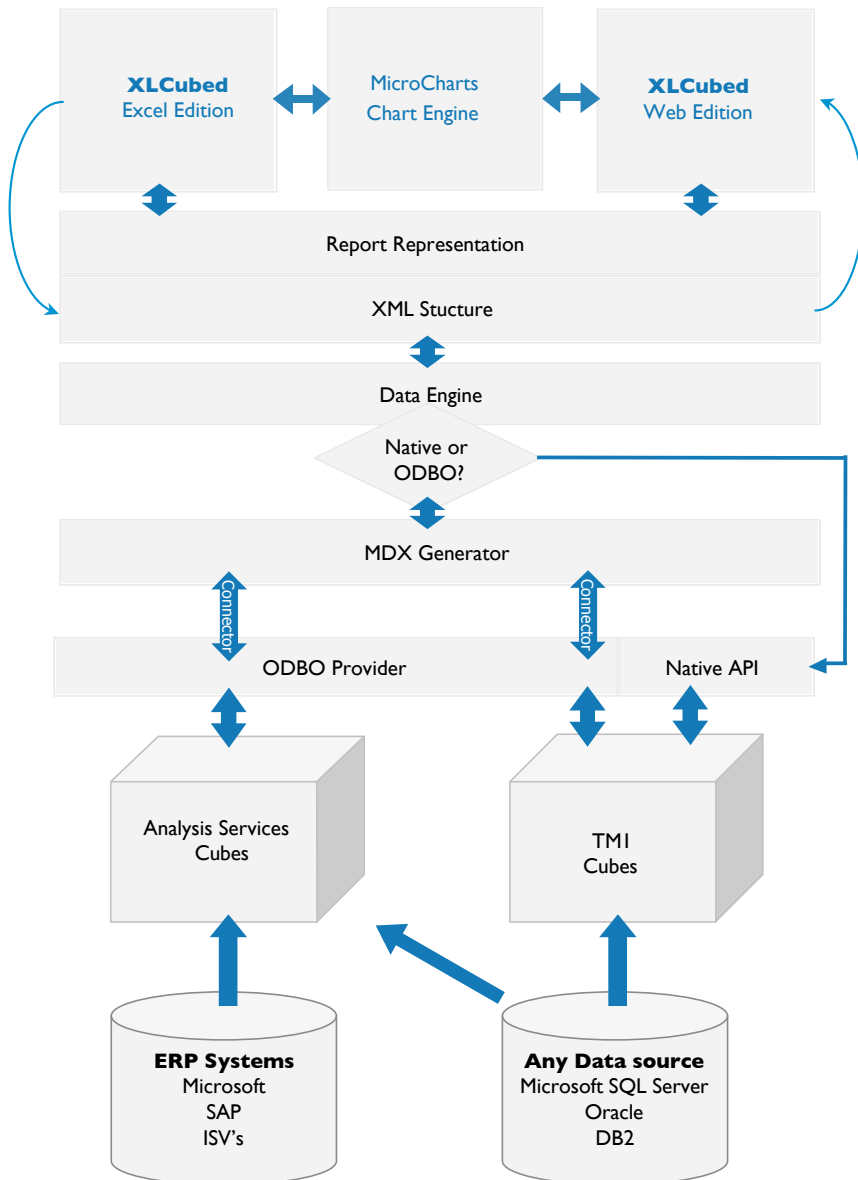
XLCubed
Excel Edition

MicroCharts
Chart Engine

XLCubed
Web Edition

Report Representation

XML Stucture

Data Engine

Native or
ODBO?

MDX Generator

Connector

Connector

ODBO Provider

Native API

Analysis Services
Cubes

TM1
Cubes

ERP Systems
Microsoft
SAP
ISV's

Any Data source
Microsoft SQL Server
Oracle
DB2